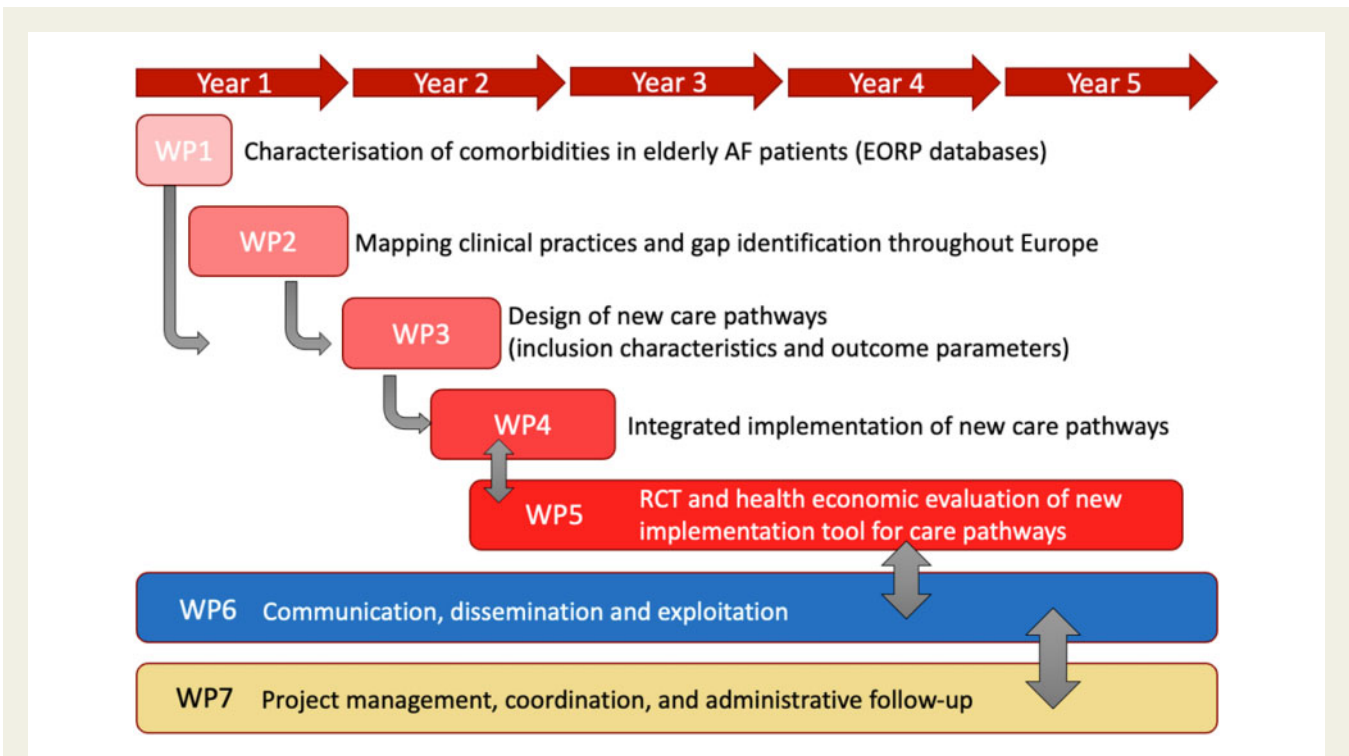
Year 1 Year 2 Year 3 Year 4 Year 5

WP1 Characterisation of comorbidities in elderly AF patients (EORP databases)

WP2 Mapping clinical practices and gap identification throughout Europe

WP3 Design of new care pathways (inclusion characteristics and outcome parameters)

WP4 Integrated implementation of new care pathways

WP5 RCT and health economic evaluation of new implementation tool for care pathways

WP6 Communication, dissemination and exploitation

WP7 Project management, coordination, and administrative follow-up